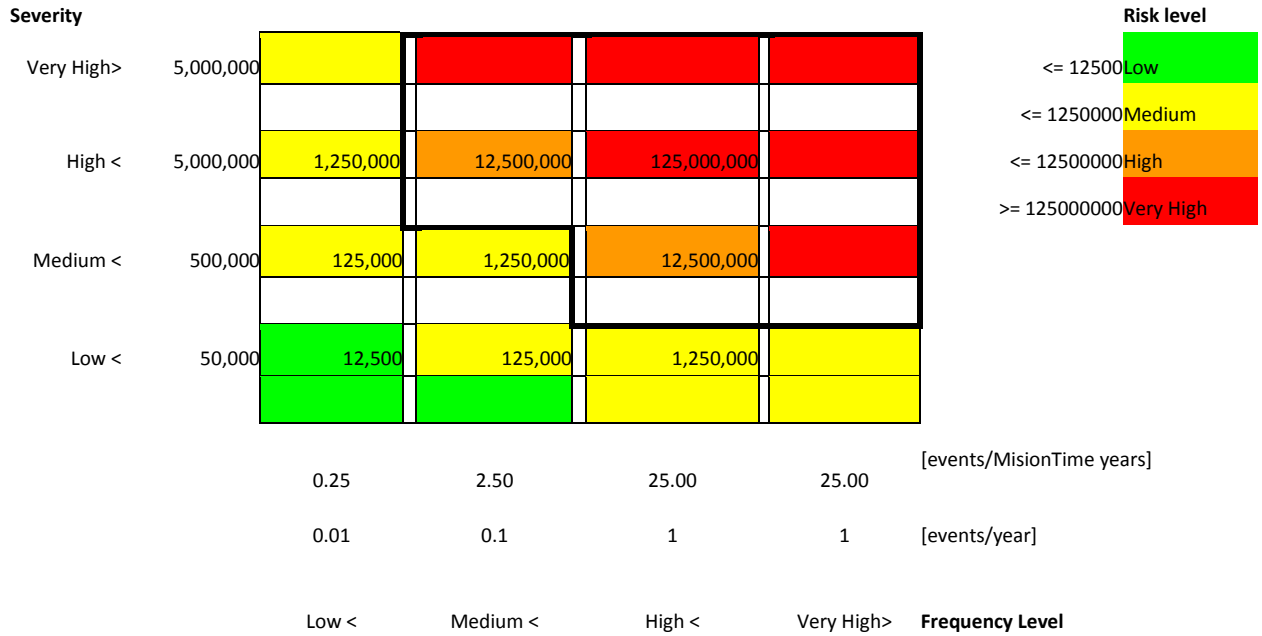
Severity

Risk level

| | | | | | |
|---|---|---|---|---|---|
| Very High> | 5,000,000 | | | | |
| High < | 5,000,000 | 1,250,000 | 12,500,000 | 125,000,000 | |
| Medium < | 500,000 | 125,000 | 1,250,000 | 12,500,000 | |
| Low < | 50,000 | 12,500 | 125,000 | 1,250,000 | |

<= 12500 Low
<= 1250000 Medium
<= 12500000 High
>= 125000000 Very High

0.25 2.50 25.00 25.00 [events/MisionTime years]

0.01 0.1 1 1 [events/year]

Low < Medium < High < Very High> Frequency Level